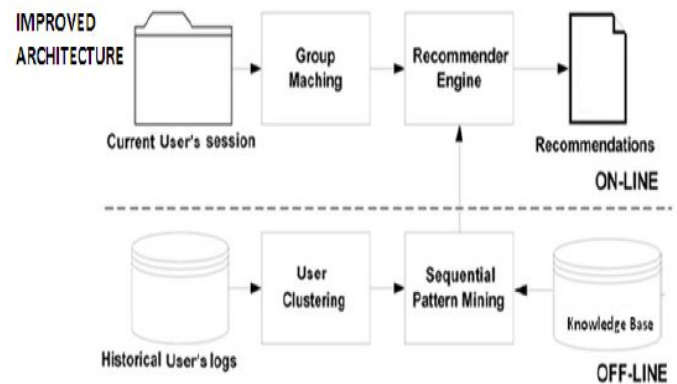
IMPROVED ARCHITECTURE

Current User's session

Group Maching

Recommender Engine

Recommendations

ON-LINE

Historical User's logs

User Clustering

Sequential Pattern Mining

Knowledge Base

OFF-LINE